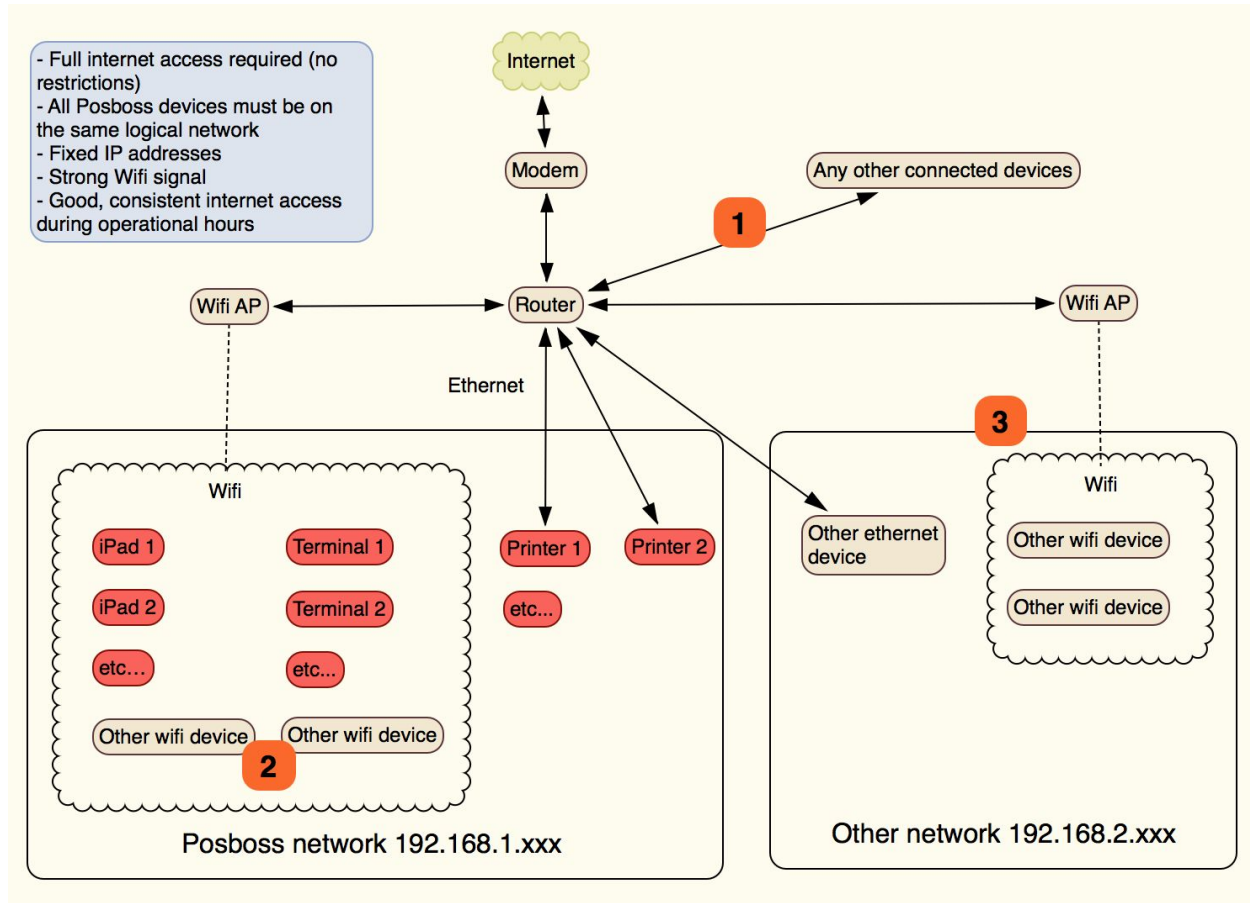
- Full internet access required (no restrictions)
- All Posboss devices must be on the same logical network
- Fixed IP addresses
- Strong Wifi signal
- Good, consistent internet access during operational hours

Internet

Modem

Any other connected devices

1

Wifi AP

Router

Wifi AP

Ethernet

3

Wifi

iPad 1

Terminal 1

iPad 2

Terminal 2

etc...

etc...

Other wifi device

Other wifi device

2

Printer 1

Printer 2

etc...

Other ethernet device

Wifi

Other wifi device

Other wifi device

Posboss network 192.168.1.xxx

Other network 192.168.2.xxx